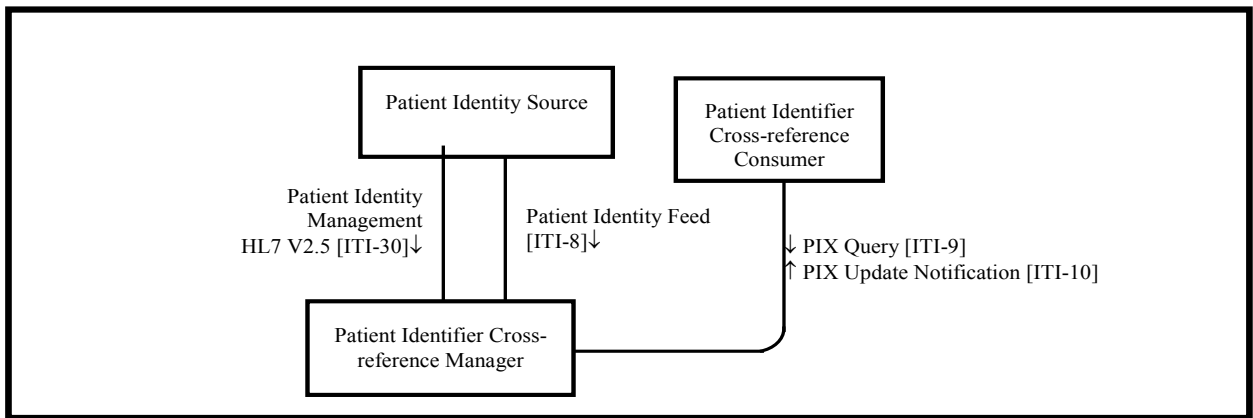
Patient Identity Source

Patient Identifier Cross-reference Consumer

Patient Identity Management HL7 V2.5 [ITI-30]↓

Patient Identity Feed [ITI-8]↓

↓ PIX Query [ITI-9]
↑ PIX Update Notification [ITI-10]

Patient Identifier Cross-reference Manager